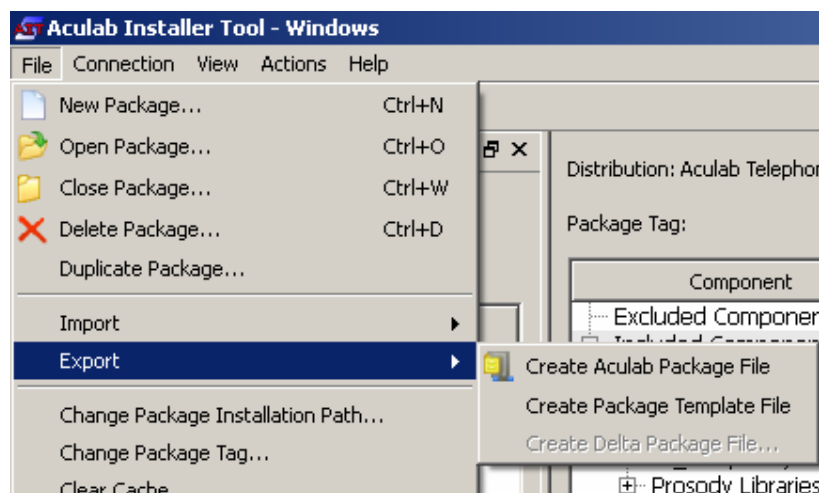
Aculab Installer Tool - Windows

File Connection View Actions Help

New Package... Ctrl+N
Open Package... Ctrl+O
Close Package... Ctrl+W
Delete Package... Ctrl+D
Duplicate Package...
Import
Export
Change Package Installation Path...
Change Package Tag...
Clear Cache

Create Aculab Package File
Create Package Template File
Create Delta Package File...

Distribution: Aculab Telephor

Package Tag:

Component
Excluded Componer
Prosody Libraries